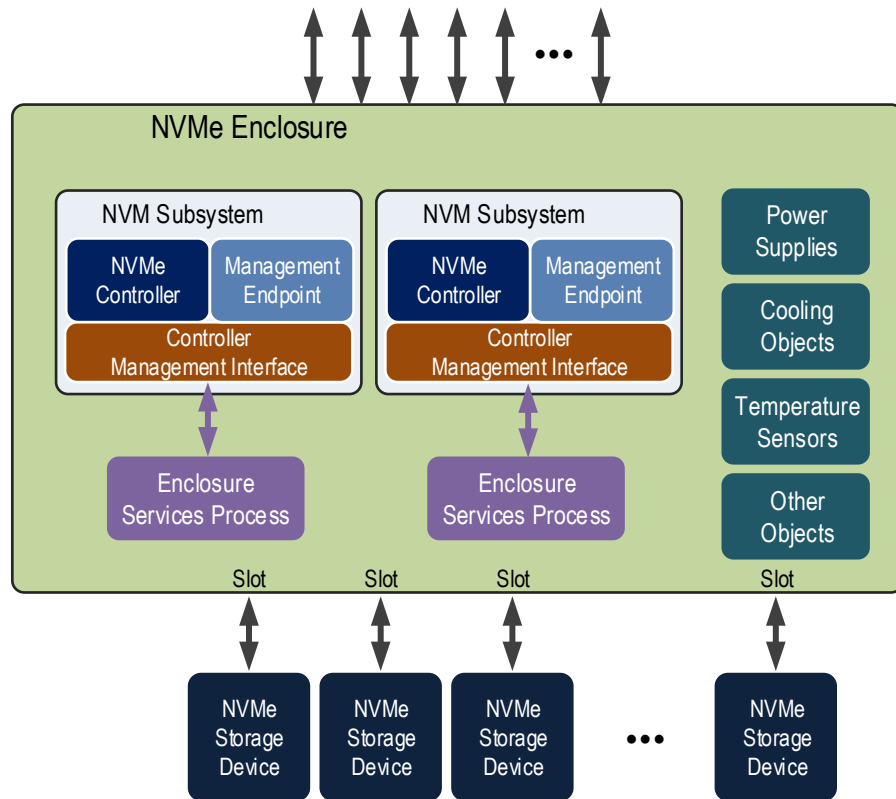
•••

NVMe Enclosure

NVM Subsystem

NVMe Controller

Management Endpoint

Controller Management Interface

NVM Subsystem

NVMe Controller

Management Endpoint

Controller Management Interface

Power Supplies

Cooling Objects

Temperature Sensors

Other Objects

Enclosure Services Process

Enclosure Services Process

Slot

Slot

Slot

Slot

NVMe Storage Device

NVMe Storage Device

NVMe Storage Device

•••

NVMe Storage Device